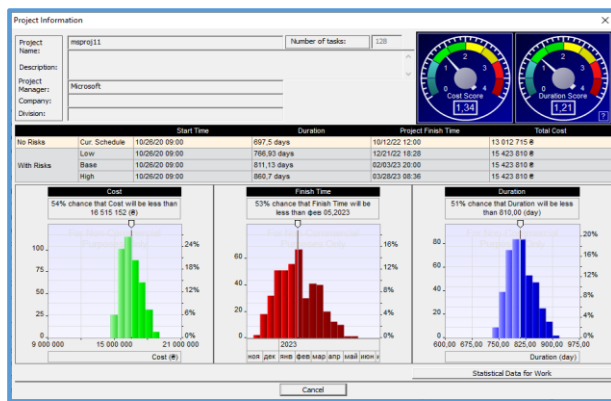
Project Information

Project Name: msproj11
Number of tasks: 128
Description:
Project Manager: Microsoft
Company:
Division:

Cost Score 1,34
Duration Score 1,21

| | | Start Time | Duration | Project Finish Time | Total Cost |
|---|---|---|---|---|---|
| No Risks | Cur. Schedule | 10/26/20 09:00 | 697,5 days | 10/12/22 12:00 | 13 012 715 ₴ |
| With Risks | Low | 10/26/20 09:00 | 786,93 days | 12/21/22 16:28 | 15 423 810 ₴ |
| | Base | 10/26/20 09:00 | 811,13 days | 02/03/23 20:00 | 15 423 810 ₴ |
| | High | 10/26/20 09:00 | 860,7 days | 03/28/23 08:36 | 15 423 810 ₴ |

Cost
54% chance that Cost will be less than 16 515 152 (₴)
100 75 50 25 0
24% 18% 12% 6% 0%
9 000 000 15 000 000 21 000 000
Cost (₴)

Finish Time
53% chance that Finish Time will be less than фев 05,2023
60 40 20 0
16% 12% 8% 4% 0%
2023
ноя дек янв фев мар апр май июн
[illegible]

Duration
51% chance that Duration will be less than 810,00 (day)
80 60 40 20 0
20% 16% 12% 8% 4% 0%
600,00 675,00 750,00 825,00 900,00 975,00
Duration (day)

Statistical Data for Work

Cancel